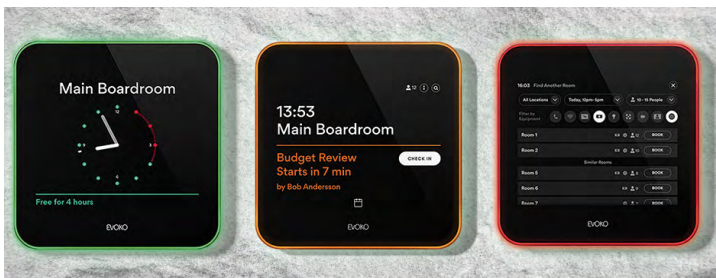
Main Boardroom

12
3
6
9

Free for 4 hours

EVOKO

12

13:53
Main Boardroom

Budget Review Starts in 7 min
by Bob Andersson

CHECK IN

EVOKO

16:03 Find Another Room

All Locations
Today, 10pm-5pm
10 - 15 People

Filter by Equipment

Room 1
BOOK
Room 2
BOOK
Similar Rooms
Room 5
BOOK
Room 6
BOOK
Room 7

EVOKO